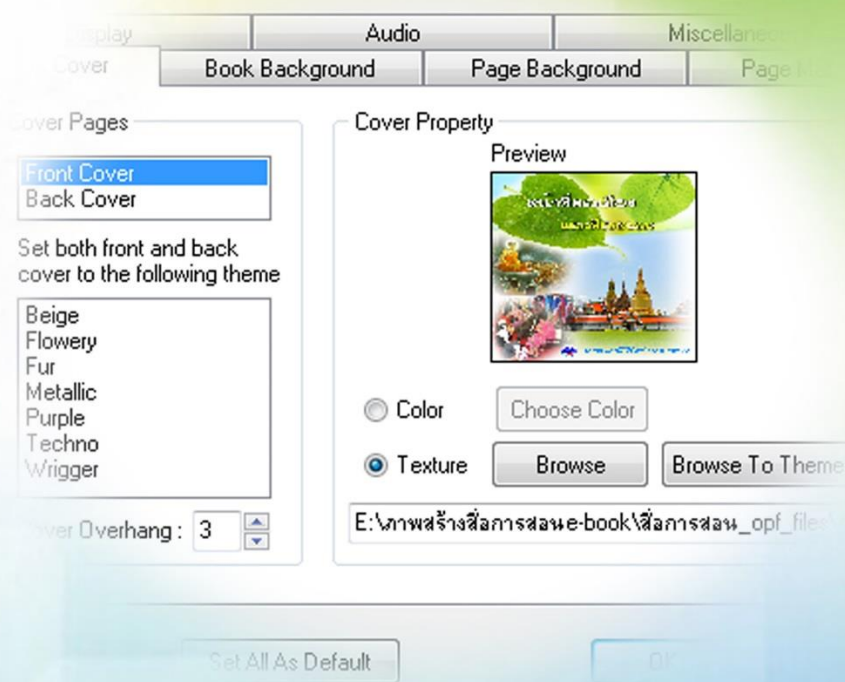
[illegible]isplay | Audio | Miscellane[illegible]
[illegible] Cover | Book Background | Page Background | Page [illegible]

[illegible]over Pages
Front Cover
Back Cover

Set both front and back cover to the following theme

Beige
Flowery
Fur
Metallic
Purple
Techno
Wrigger

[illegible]over Overhang : 3

Cover Property
Preview

Color
Choose Color
Texture
Browse
Browse To Theme

E:\ภาพสร้างสื่อการสอนe-book\สื่อการสอน_opf_files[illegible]

Set All As Default
OK